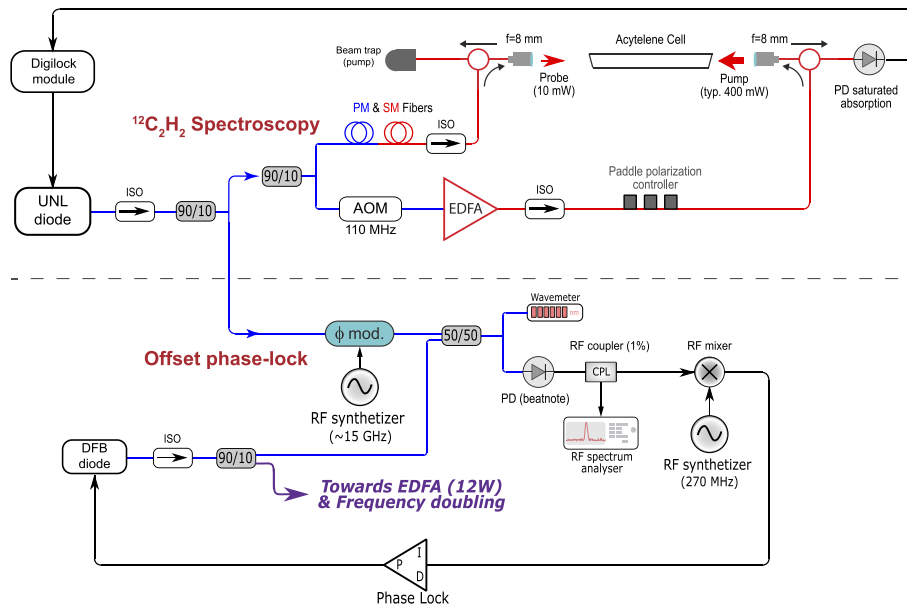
Digilock module

Beam trap (pump)

f=8 mm

Acytelene Cell

f=8 mm

Probe (10 mW)

Pump (typ. 400 mW)

PD saturated absorption

$^{12}C_2H_2$ Spectroscopy

PM & SM Fibers

ISO

UNL diode

ISO

90/10

90/10

AOM

110 MHz

EDFA

ISO

Paddle polarization controller

Wavemeter

Offset phase-lock

ϕ mod.

50/50

RF coupler (1%)

RF mixer

CPL

PD (beatnote)

RF synthetizer (~15 GHz)

RF spectrum analyser

RF synthetizer (270 MHz)

DFB diode

ISO

90/10

Towards EDFA (12W) & Frequency doubling

P I D

Phase Lock